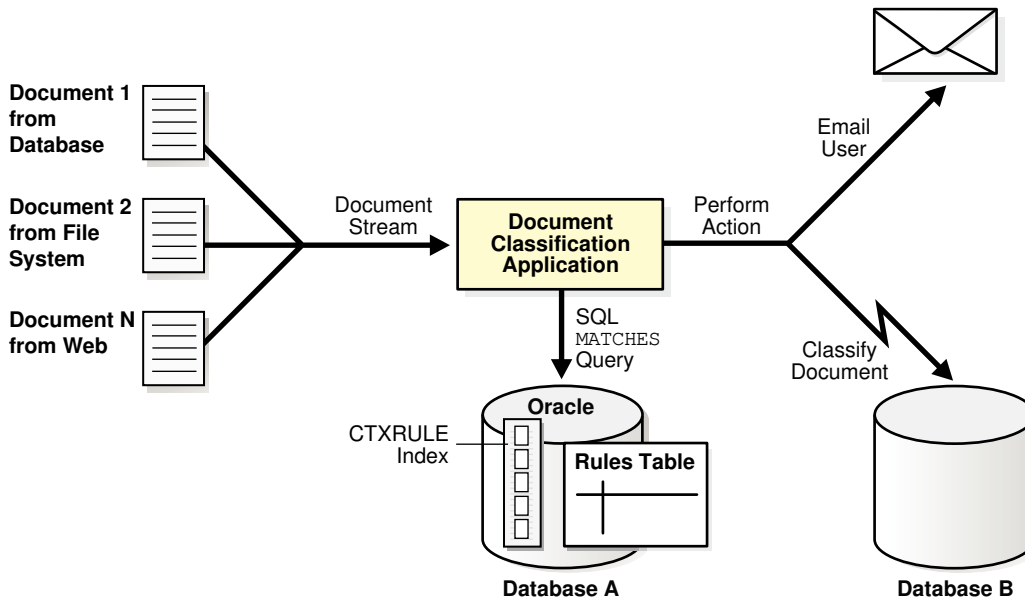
Document 1 from Database

Document 2 from File System

Document N from Web

Document Stream

Document Classification Application

Perform Action

Email User

Classify Document

SQL MATCHES Query

Oracle

CTXRULE Index

Rules Table

Database A

Database B